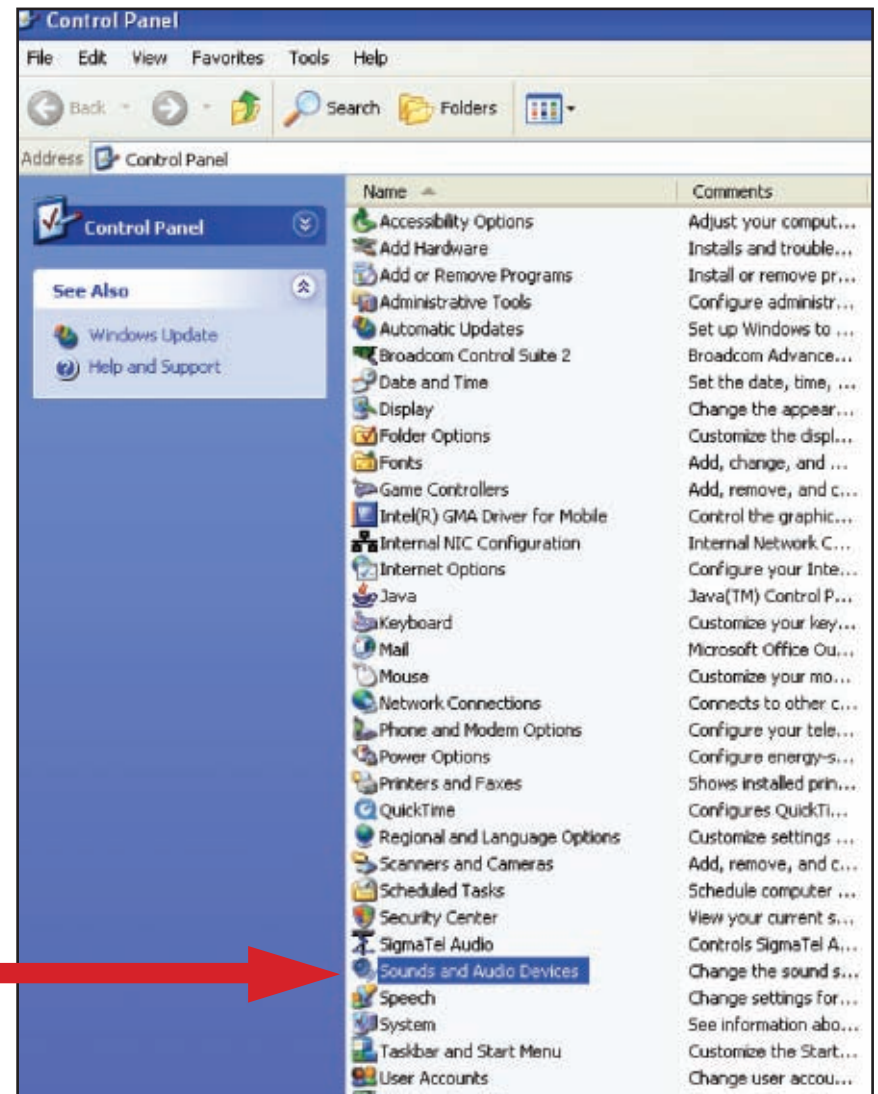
Control Panel

File Edit View Favorites Tools Help

Back Search Folders

Address Control Panel

Control Panel

See Also

Windows Update
Help and Support

| Name | Comments |
|---|---|
| Accessibility Options | Adjust your comput... |
| Add Hardware | Installs and trouble... |
| Add or Remove Programs | Install or remove pr... |
| Administrative Tools | Configure administr... |
| Automatic Updates | Set up Windows to ... |
| Broadcom Control Suite 2 | Broadcom Advance... |
| Date and Time | Set the date, time, ... |
| Display | Change the appear... |
| Folder Options | Customize the displ... |
| Fonts | Add, change, and ... |
| Game Controllers | Add, remove, and c... |
| Intel(R) GMA Driver for Mobile | Control the graphic... |
| Internal NIC Configuration | Internal Network C... |
| Internet Options | Configure your Inte... |
| Java | Java(TM) Control P... |
| Keyboard | Customize your key... |
| Mail | Microsoft Office Ou... |
| Mouse | Customize your mo... |
| Network Connections | Connects to other c... |
| Phone and Modem Options | Configure your tele... |
| Power Options | Configure energy-s... |
| Printers and Faxes | Shows installed prin... |
| QuickTime | Configures QuickTi... |
| Regional and Language Options | Customize settings ... |
| Scanners and Cameras | Add, remove, and c... |
| Scheduled Tasks | Schedule computer ... |
| Security Center | View your current s... |
| SigmaTel Audio | Controls SigmaTel A... |
| Sounds and Audio Devices | Change the sound s... |
| Speech | Change settings for... |
| System | See information abo... |
| Taskbar and Start Menu | Customize the Start... |
| User Accounts | Change user accou... |